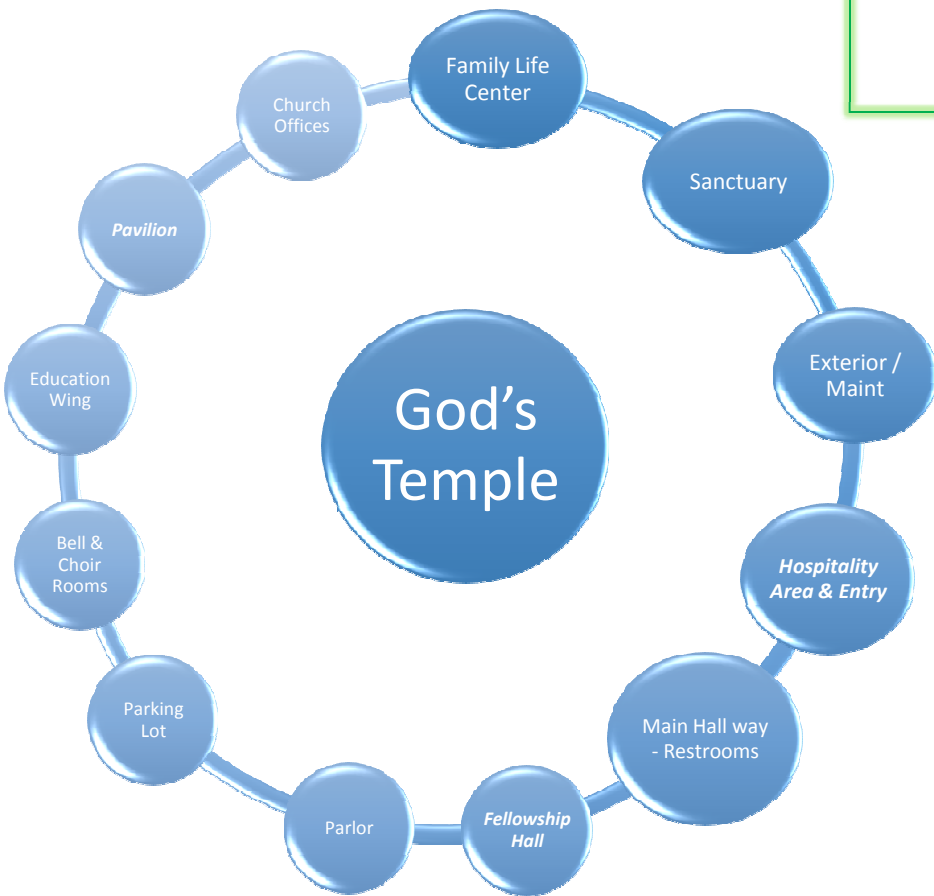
God's Temple

Family Life Center

Sanctuary

Exterior / Maint

*Hospitality Area & Entry*

Main Hall way - Restrooms

*Fellowship Hall*

Parlor

Parking Lot

Bell & Choir Rooms

Education Wing

*Pavilion*

Church Offices